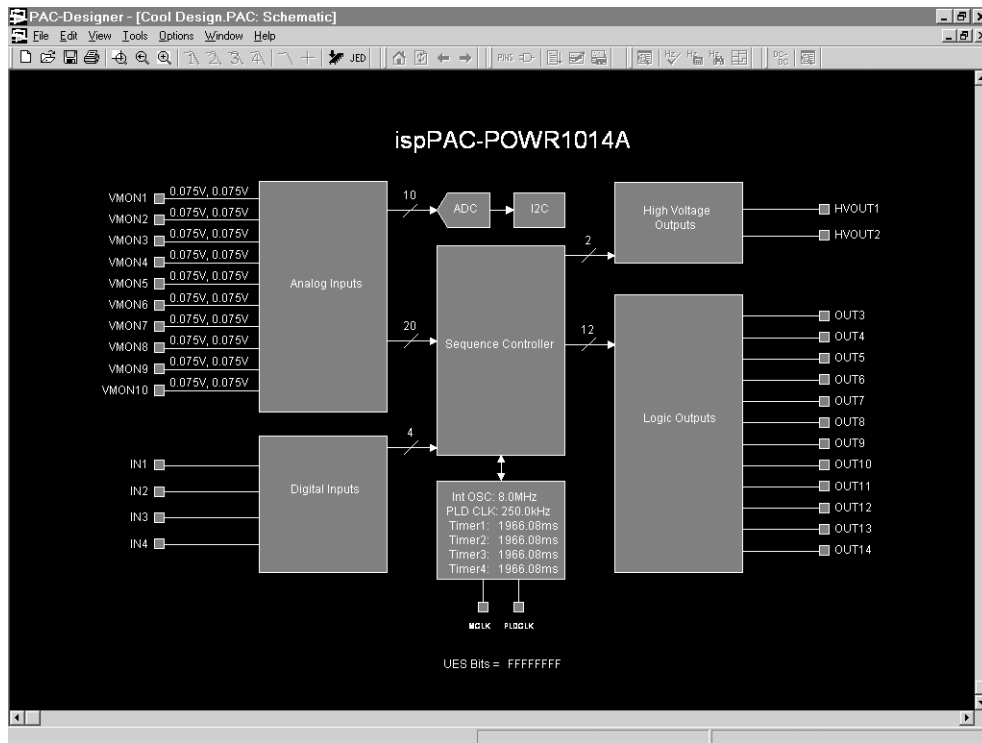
PAC-Designer - [Cool Design.PAC: Schematic]

File Edit View Tools Options Window Help

JED

ispPAC-POWR1014A

VMON1 0.075V, 0.075V
VMON2 0.075V, 0.075V
VMON3 0.075V, 0.075V
VMON4 0.075V, 0.075V
VMON5 0.075V, 0.075V
VMON6 0.075V, 0.075V
VMON7 0.075V, 0.075V
VMON8 0.075V, 0.075V
VMON9 0.075V, 0.075V
VMON10 0.075V, 0.075V

Analog Inputs

10

ADC

I2C

High Voltage Outputs

HVOUT1
HVOUT2

2

20

Sequence Controller

12

Logic Outputs

OUT3
OUT4
OUT5
OUT6
OUT7
OUT8
OUT9
OUT10
OUT11
OUT12
OUT13
OUT14

4

IN1
IN2
IN3
IN4

Digital Inputs

Int OSC: 8.0MHz
PLD CLK: 250.0kHz
Timer1: 1966.08ms
Timer2: 1966.08ms
Timer3: 1966.08ms
Timer4: 1966.08ms

MCLK PLDCLK

UES Bits = FFFFFFFF